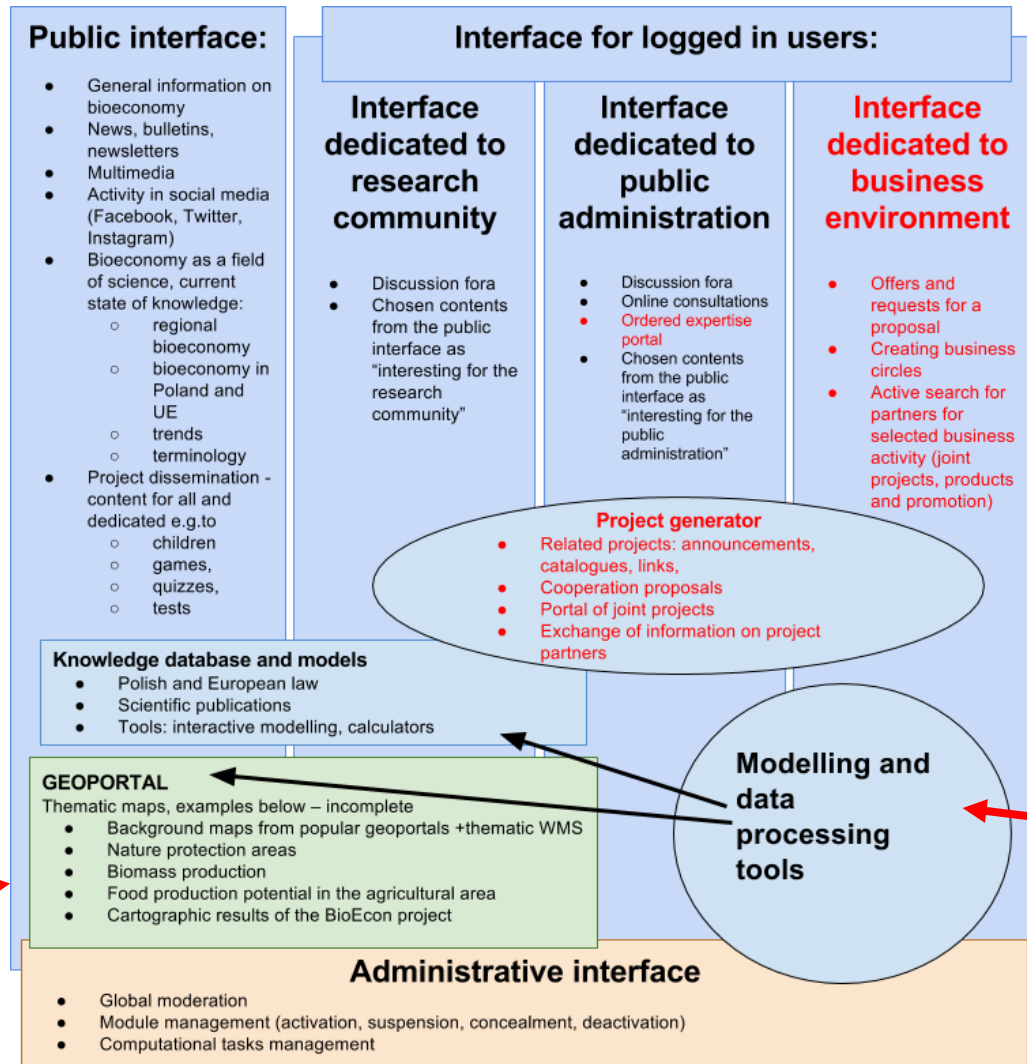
Public interface:

- General information on bioeconomy
- News, bulletins, newsletters
- Multimedia
- Activity in social media (Facebook, Twitter, Instagram)
- Bioeconomy as a field of science, current state of knowledge:
  - regional bioeconomy
  - bioeconomy in Poland and UE
  - trends
  - terminology
- Project dissemination - content for all and dedicated e.g.to
  - children
  - games,
  - quizzes,
  - tests

Interface for logged in users:

Interface dedicated to research community

- Discussion fora
- Chosen contents from the public interface as "interesting for the research community"

Interface dedicated to public administration

- Discussion fora
- Online consultations
- Ordered expertise portal
- Chosen contents from the public interface as "interesting for the public administration"

Interface dedicated to business environment

- Offers and requests for a proposal
- Creating business circles
- Active search for partners for selected business activity (joint projects, products and promotion)

Project generator
- Related projects: announcements, catalogues, links,
- Cooperation proposals
- Portal of joint projects
- Exchange of information on project partners

Knowledge database and models
- Polish and European law
- Scientific publications
- Tools: interactive modelling, calculators

GEOPORTAL
Thematic maps, examples below – incomplete
- Background maps from popular geoportals +thematic WMS
- Nature protection areas
- Biomass production
- Food production potential in the agricultural area
- Cartographic results of the BioEcon project

Modelling and data processing tools

Administrative interface
- Global moderation
- Module management (activation, suspension, concealment, deactivation)
- Computational tasks management